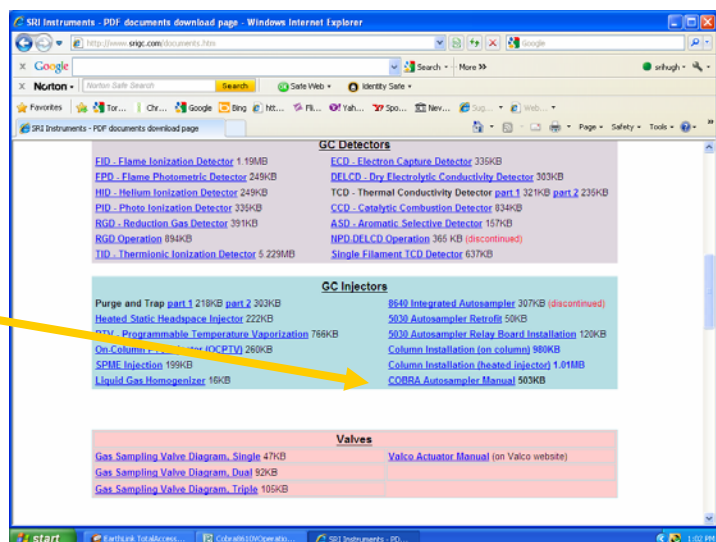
SRI Instruments - PDF documents download page - Windows Internet Explorer

http://www.srigc.com/documents.htm

Google

x Google | Search • | More »

srihugh •

x Norton • | Norton Safe Search | Search | Safe Web • | Identity Safe •

Favorites | Tor... | Chr... | Google | Bing | htt... | Fli... | Yah... | Spo... | Nev... | Sug... | Web...

SRI Instruments - PDF documents download page

Page • Safety • Tools •

GC Detectors

| | |
|---|---|
| FID - Flame Ionization Detector 1.19MB | ECD - Electron Capture Detector 335KB |
| FPD - Flame Photometric Detector 249KB | DELCD - Dry Electrolytic Conductivity Detector 303KB |
| HID - Helium Ionization Detector 249KB | TCD - Thermal Conductivity Detector part 1 321KB part 2 235KB |
| PID - Photo Ionization Detector 335KB | CCD - Catalytic Combustion Detector 834KB |
| RGD - Reduction Gas Detector 391KB | ASD - Aromatic Selective Detector 157KB |
| RGD Operation 894KB | NPD.DELCD Operation 365 KB (discontinued) |
| TID - Thermionic Ionization Detector 5.229MB | Single Filament TCD Detector 637KB |

GC Injectors

| | |
|---|---|
| Purge and Trap part 1 218KB part 2 303KB | 8640 Integrated Autosampler 307KB (discontinued) |
| Heated Static Headspace Injector 222KB | 5030 Autosampler Retrofit 50KB |
| PTV - Programmable Temperature Vaporization 766KB | 5030 Autosampler Relay Board Installation 120KB |
| On-Column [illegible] (OCPTV) 260KB | Column Installation (on column) 980KB |
| SPME Injection 199KB | Column Installation (heated injector) 1.01MB |
| Liquid Gas Homogenizer 16KB | COBRA Autosampler Manual 503KB |

Valves

| | |
|---|---|
| Gas Sampling Valve Diagram, Single 47KB | Valco Actuator Manual (on Valco website) |
| Gas Sampling Valve Diagram, Dual 92KB | |
| Gas Sampling Valve Diagram, Triple 105KB | |

start | EarthLink TotalAccess... | Cobra8610VOperatio... | SRI Instruments - PD... | 1:02 PM